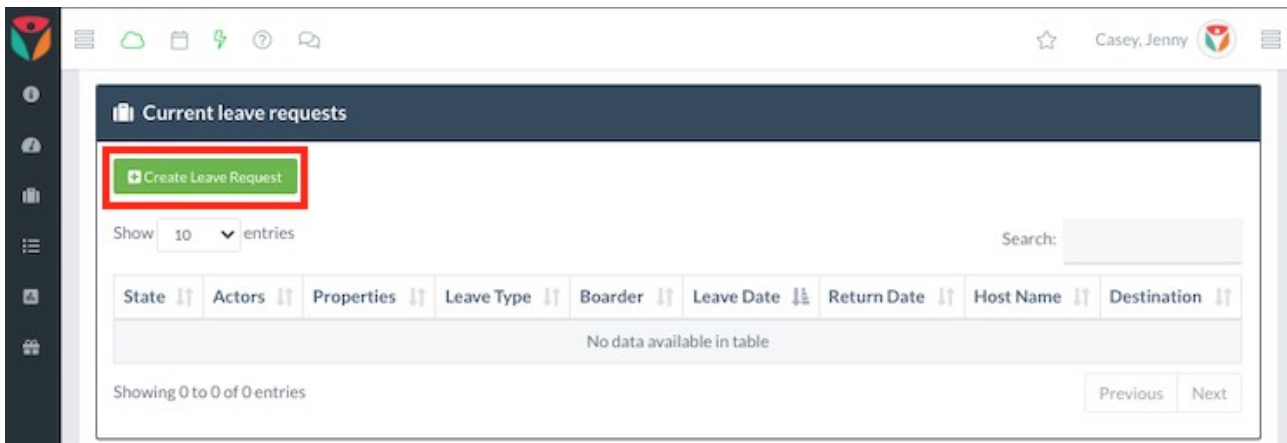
Casey, Jenny

Current leave requests

Create Leave Request

Show 10 entries

Search:

| State | Actors | Properties | Leave Type | Boarder | Leave Date | Return Date | Host Name | Destination |
|---|---|---|---|---|---|---|---|---|
| No data available in table | | | | | | | | |

Showing 0 to 0 of 0 entries

Previous Next